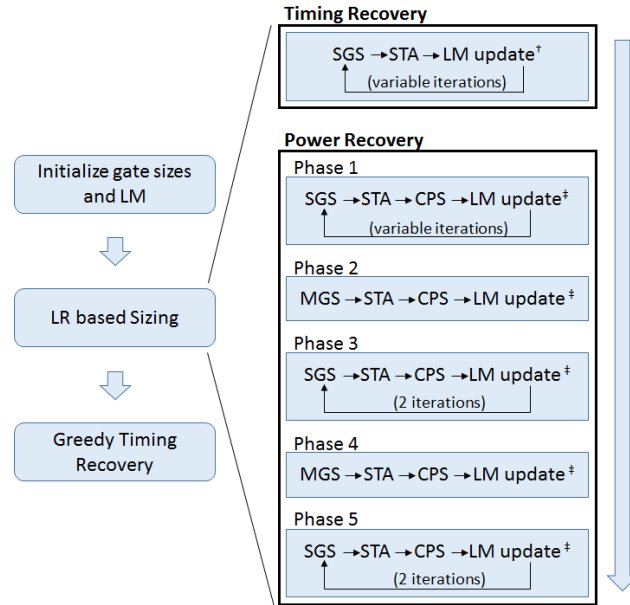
Initialize gate sizes and LM

LR based Sizing

Greedy Timing Recovery

Timing Recovery

SGS → STA → LM update$^{\dagger}$
(variable iterations)

Power Recovery

Phase 1
SGS → STA → CPS → LM update$^{\ddagger}$
(variable iterations)

Phase 2
MGS → STA → CPS → LM update$^{\ddagger}$

Phase 3
SGS → STA → CPS → LM update$^{\ddagger}$
(2 iterations)

Phase 4
MGS → STA → CPS → LM update$^{\ddagger}$

Phase 5
SGS → STA → CPS → LM update$^{\ddagger}$
(2 iterations)